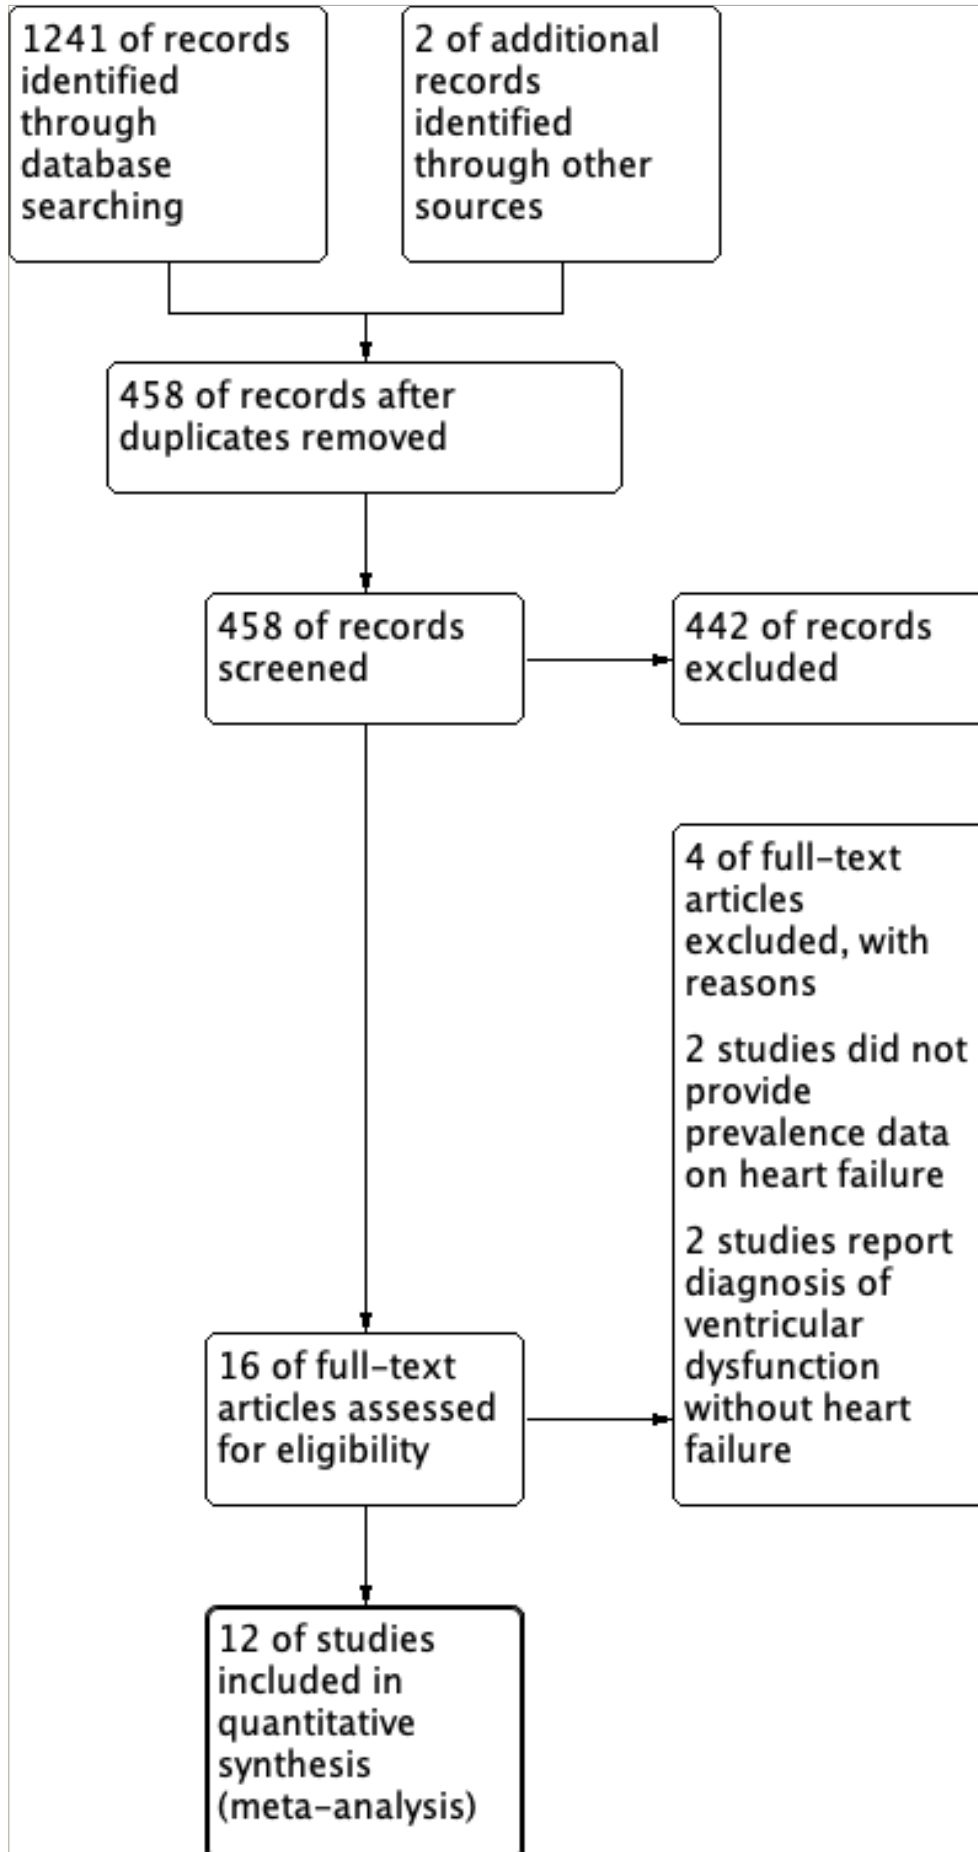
1241 of records identified through database searching

2 of additional records identified through other sources

458 of records after duplicates removed

458 of records screened

442 of records excluded

4 of full-text articles excluded, with reasons

2 studies did not provide prevalence data on heart failure

2 studies report diagnosis of ventricular dysfunction without heart failure

16 of full-text articles assessed for eligibility

12 of studies included in quantitative synthesis (meta-analysis)